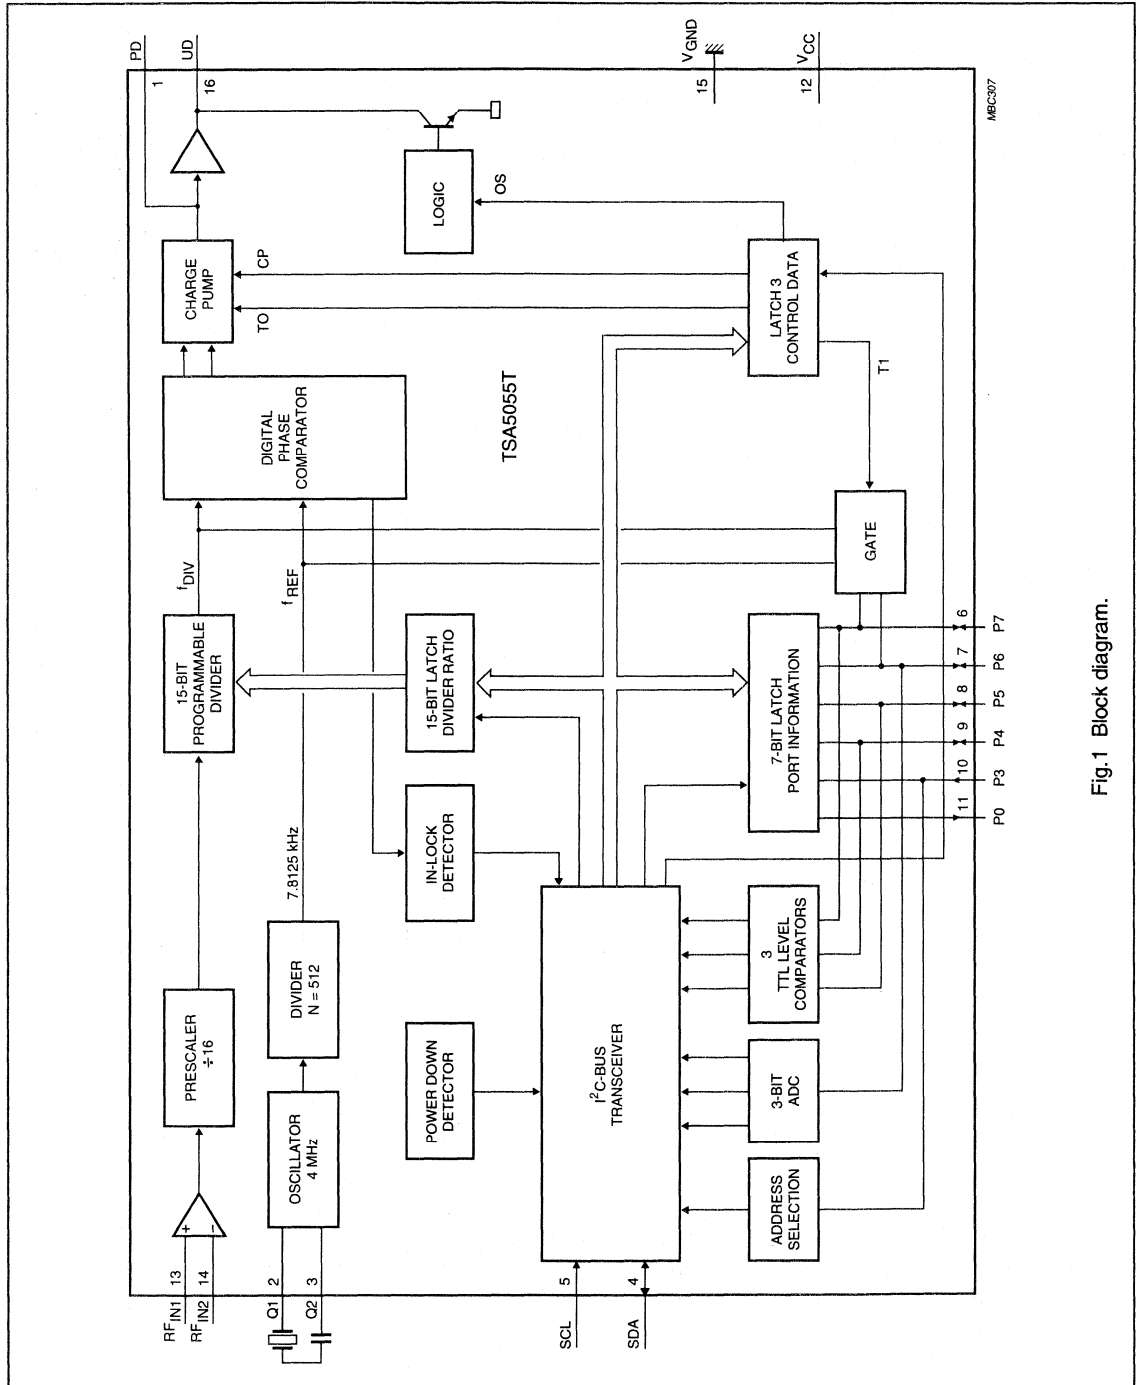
PD
UD
1
16
$V_{GND}$
15
$V_{CC}$
12
MBC307

LOGIC
OS

CHARGE PUMP
CP
TO

DIGITAL PHASE COMPARATOR

TSA5055T

LATCH 3 CONTROL DATA
T1

GATE

$f_{DIV}$
$f_{REF}$

15-BIT PROGRAMMABLE DIVIDER

15-BIT LATCH DIVIDER RATIO

7-BIT LATCH PORT INFORMATION

6
P7
7
P6
8
P5
9
P4
10
P3
11
P0

IN-LOCK DETECTOR

7.8125 kHz

PRESCALER ÷16

DIVIDER N = 512

POWER DOWN DETECTOR

$I^2C$-BUS TRANSCEIVER

3 TTL LEVEL COMPARATORS

3-BIT ADC

ADDRESS SELECTION

OSCILLATOR 4 MHz

+
-

$RF_{IN1}$
13
$RF_{IN2}$
14
Q1
2
Q2
3
SCL
5
SDA
4

Fig.1 Block diagram.